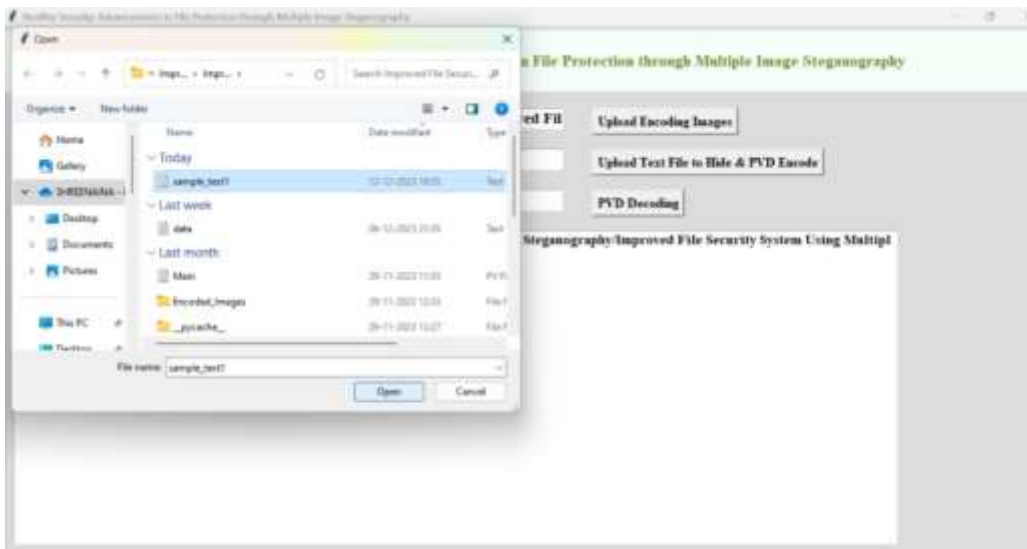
Stealthy Security Advancements in File Protection through Multiple Image Steganography

Open

Imgs... › Imgs... ›

Search Improved File Secur...

Organize ▾ New folder

Home

Gallery

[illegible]

Desktop

Documents

Pictures

This PC

Desktop

Name

Date modified

Type

Today

sample_text1

12-12-2023 18:05

Text

Last week

data

06-12-2023 21:05

Text

Last month

Main

29-11-2023 11:03

PY

Encoded_Images

29-11-2023 12:03

File

__pycache__

29-11-2023 12:27

File

File name: sample_text1

Open

Cancel

n File Protection through Multiple Image Steganography

ed Fil

Upload Encoding Images

Upload Text File to Hide & PVD Encode

PVD Decoding

Steganography/Improved File Security System Using Multipl